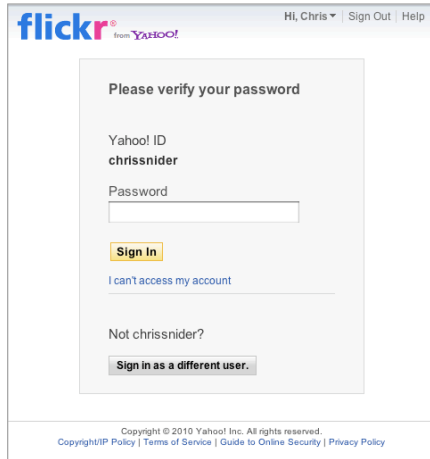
flickr® from YAHOO!

Hi, Chris | Sign Out | Help

Please verify your password

Yahoo! ID
chrissnider

Password

Sign In

I can't access my account

Not chrissnider?

Sign in as a different user.

Copyright © 2010 Yahoo! Inc. All rights reserved.
Copyright/IP Policy | Terms of Service | Guide to Online Security | Privacy Policy